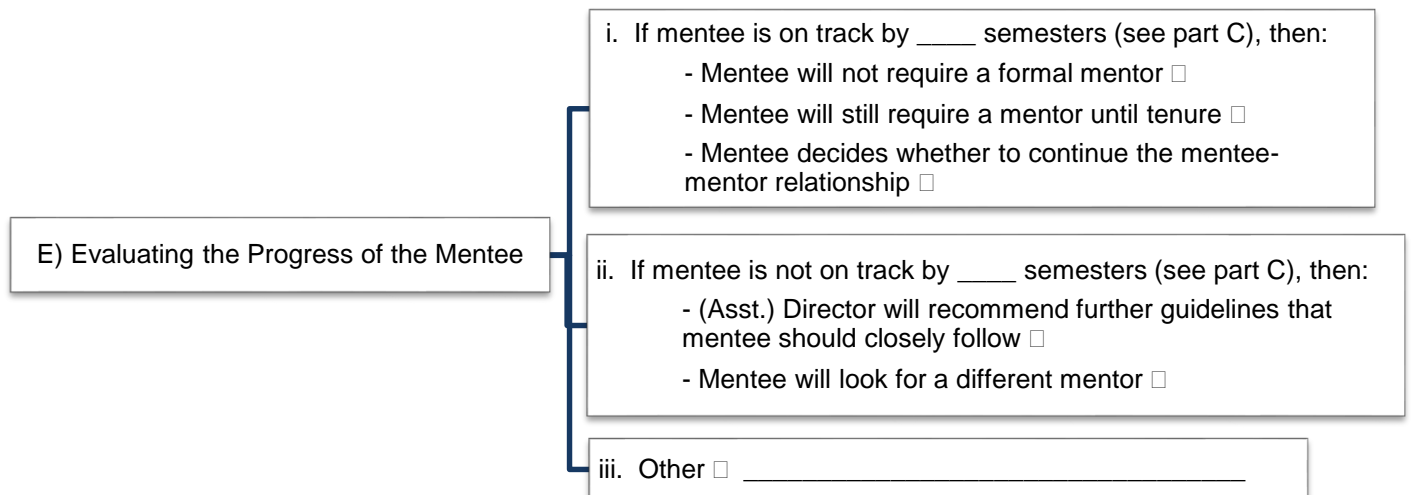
E) Evaluating the Progress of the Mentee

i. If mentee is on track by ____ semesters (see part C), then:

- Mentee will not require a formal mentor □

- Mentee will still require a mentor until tenure □

- Mentee decides whether to continue the mentee-mentor relationship □

ii. If mentee is not on track by ____ semesters (see part C), then:

- (Asst.) Director will recommend further guidelines that mentee should closely follow □

- Mentee will look for a different mentor □

iii. Other □ __________________________________